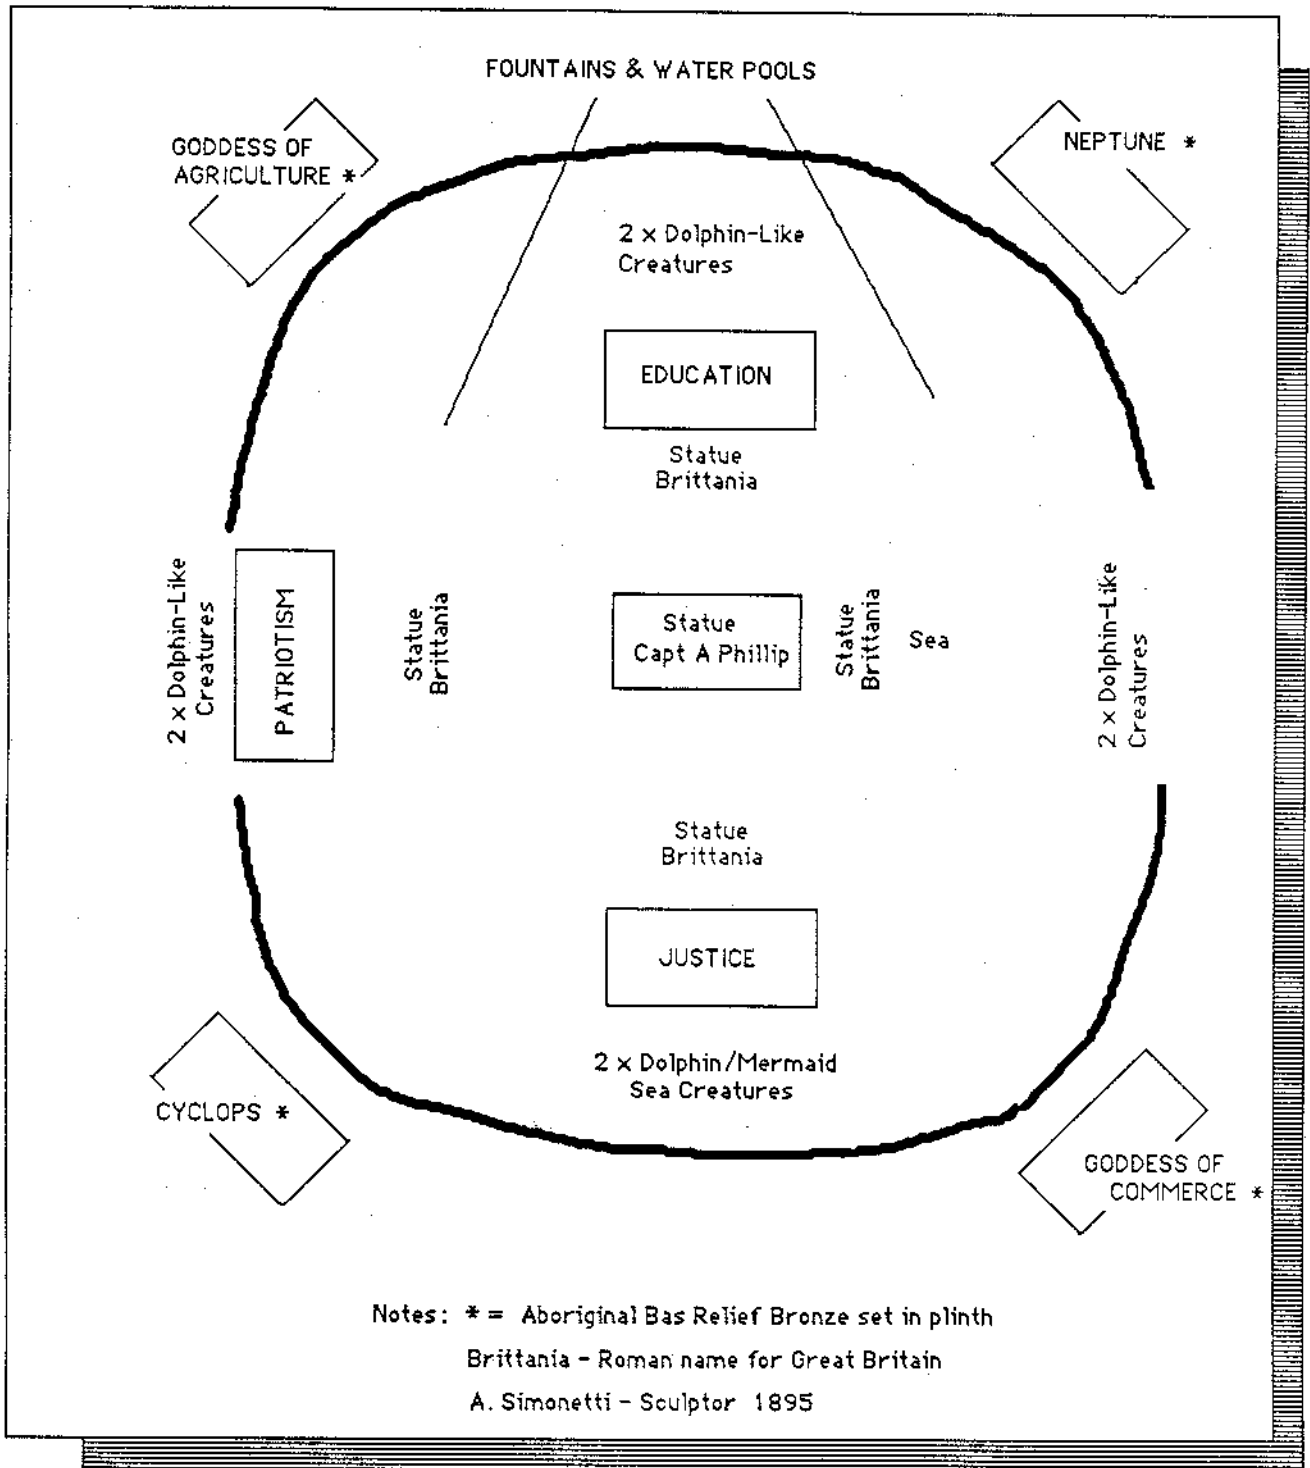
FOUNTAINS & WATER POOLS

GODDESS OF AGRICULTURE *

NEPTUNE *

2 x Dolphin-Like Creatures

EDUCATION

Statue Brittania

2 x Dolphin-Like Creatures

PATRIOTISM

Statue Brittania

Statue Capt A Phillip

Statue Brittania

Sea

2 x Dolphin-Like Creatures

Statue Brittania

JUSTICE

2 x Dolphin/Mermaid Sea Creatures

CYCLOPS *

GODDESS OF COMMERCE *

Notes: * = Aboriginal Bas Relief Bronze set in plinth

Brittania - Roman name for Great Britain

A. Simonetti - Sculptor 1895